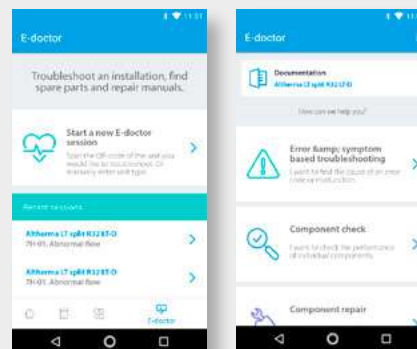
11:51

E-doctor

Troubleshoot an installation, find spare parts and repair manuals.

Start a new E-doctor session

Scan the QR code of the unit you would like to troubleshoot. Or manually enter unit type.

Recent sessions

Altherma LT split R32 ET-D
7H-01. Abnormal flow

Altherma LT split R32 ET-D
7H-01. Abnormal flow

E-doctor

11:51

E-doctor

Documentation
Altherma LT split R32 LT-D

How can we help you?

Error &amp; symptom based troubleshooting

I want to find the cause of an error code or malfunction.

Component check

I want to check the performance of individual components.

Component repair